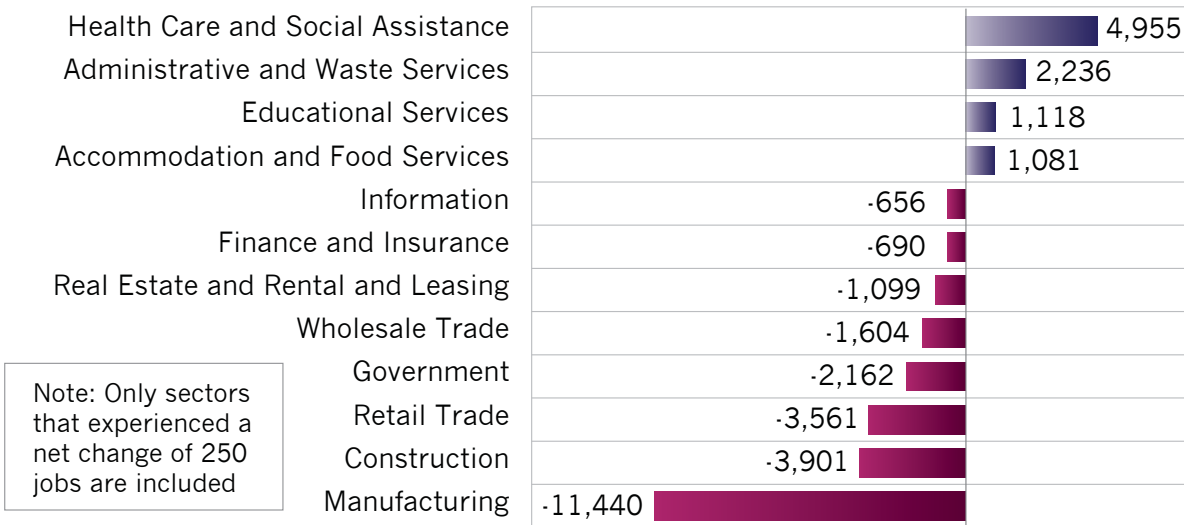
| Sector | Change |
|---|---|
| Health Care and Social Assistance | 4,955 |
| Administrative and Waste Services | 2,236 |
| Educational Services | 1,118 |
| Accommodation and Food Services | 1,081 |
| Information | -656 |
| Finance and Insurance | -690 |
| Real Estate and Rental and Leasing | -1,099 |
| Wholesale Trade | -1,604 |
| Government | -2,162 |
| Retail Trade | -3,561 |
| Construction | -3,901 |
| Manufacturing | -11,440 |

Note: Only sectors that experienced a net change of 250 jobs are included